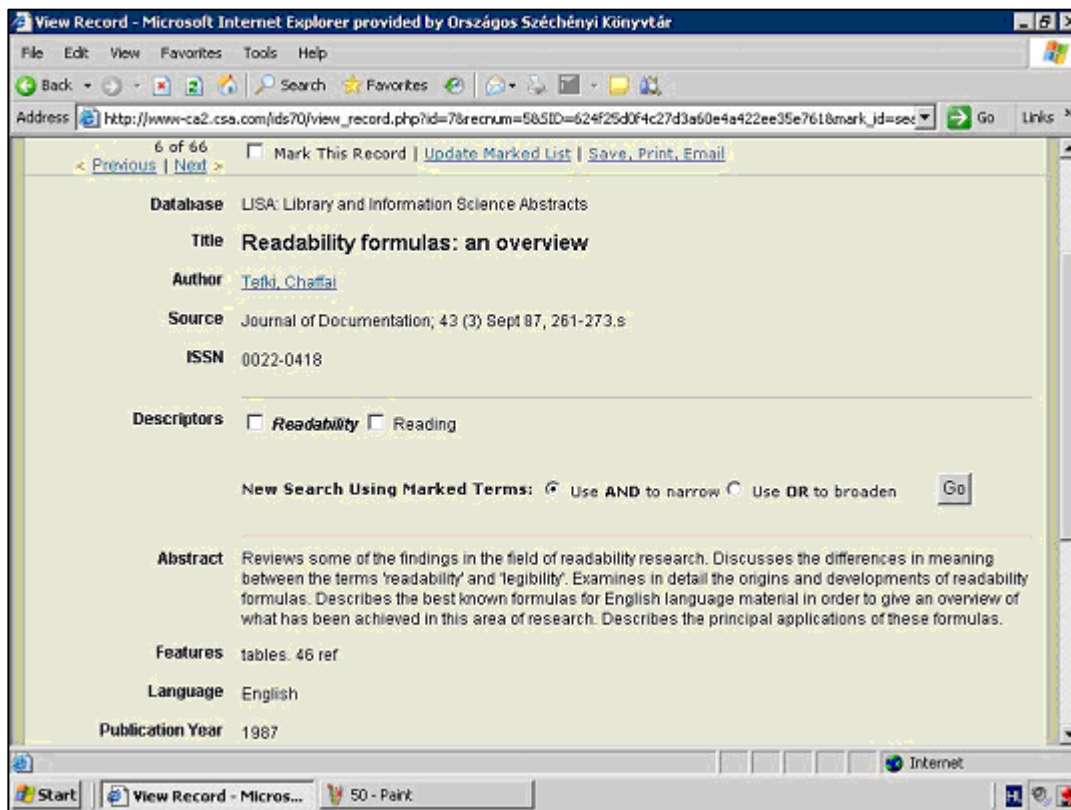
View Record - Microsoft Internet Explorer provided by Országos Széchényi Könyvtár

File Edit View Favorites Tools Help

Back Search Favorites

Address http://www-ca2.csa.com/ids70/view_record.php?id=7&recnum=5&SID=624f25d0f4c27d3a60e4a422ee35e761&mark_id=sea Go Links

6 of 66
< Previous | Next >

Mark This Record | Update Marked List | Save, Print, Email

Database LISA: Library and Information Science Abstracts

Title Readability formulas: an overview

Author Tefki, Chaffai

Source Journal of Documentation; 43 (3) Sept 87, 261-273.s

ISSN 0022-0418

Descriptors Readability Reading

New Search Using Marked Terms: Use AND to narrow Use OR to broaden Go

Abstract Reviews some of the findings in the field of readability research. Discusses the differences in meaning between the terms 'readability' and 'legibility'. Examines in detail the origins and developments of readability formulas. Describes the best known formulas for English language material in order to give an overview of what has been achieved in this area of research. Describes the principal applications of these formulas.

Features tables. 46 ref

Language English

Publication Year 1987

Internet

Start View Record - Micros... 50 - Paint